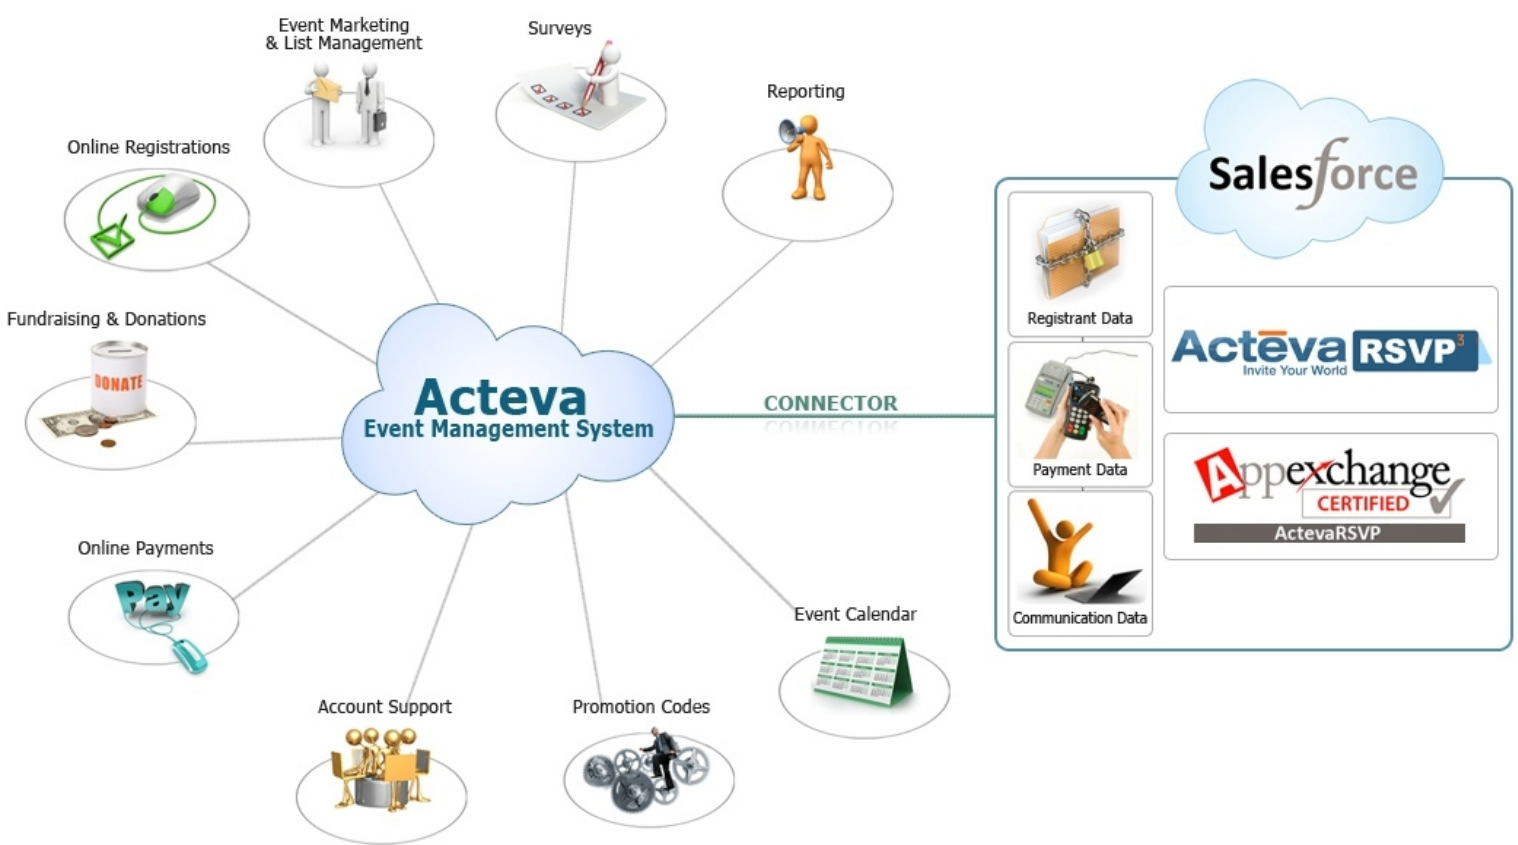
Event Marketing & List Management

Surveys

Reporting

Online Registrations

Fundraising & Donations

DONATE

Acteva
Event Management System

CONNECTOR

Online Payments

Pay

Account Support

Promotion Codes

Event Calendar

Salesforce

Registrant Data

Payment Data

Communication Data

Acteva RSVP$^3$
Invite Your World

Appexchange
CERTIFIED
ActevaRSVP